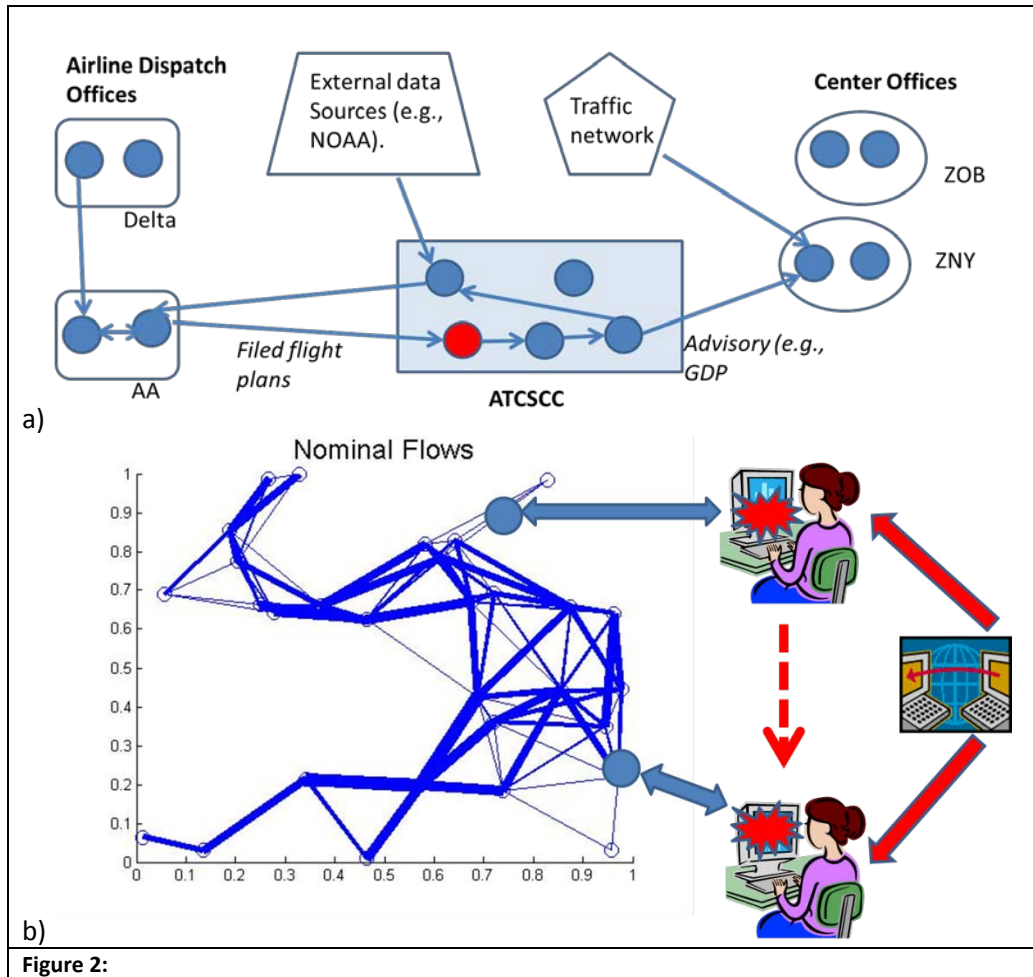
Airline Dispatch Offices

External data Sources (e.g., NOAA).

Traffic network

Center Offices

Delta

ZOB

ZNY

AA

Filed flight plans

ATCSCC

Advisory (e.g., GDP

a)

Nominal Flows

1
0.9
0.8
0.7
0.6
0.5
0.4
0.3
0.2
0.1
0

0 0.1 0.2 0.3 0.4 0.5 0.6 0.7 0.8 0.9 1

b)

Figure 2: